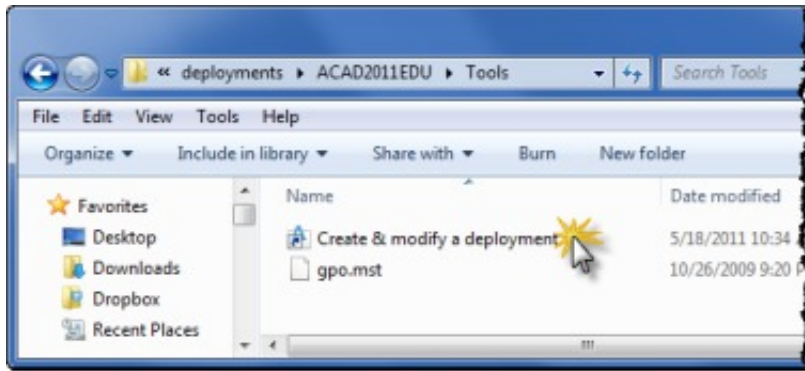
« deployments ▸ ACAD2011EDU ▸ Tools

Search Tools

File Edit View Tools Help

Organize ▾ Include in library ▾ Share with ▾ Burn New folder

Favorites
Desktop
Downloads
Dropbox
Recent Places

Name
Create & modify a deployment
gpo.mst

Date modified
5/18/2011 10:34
10/26/2009 9:20 P